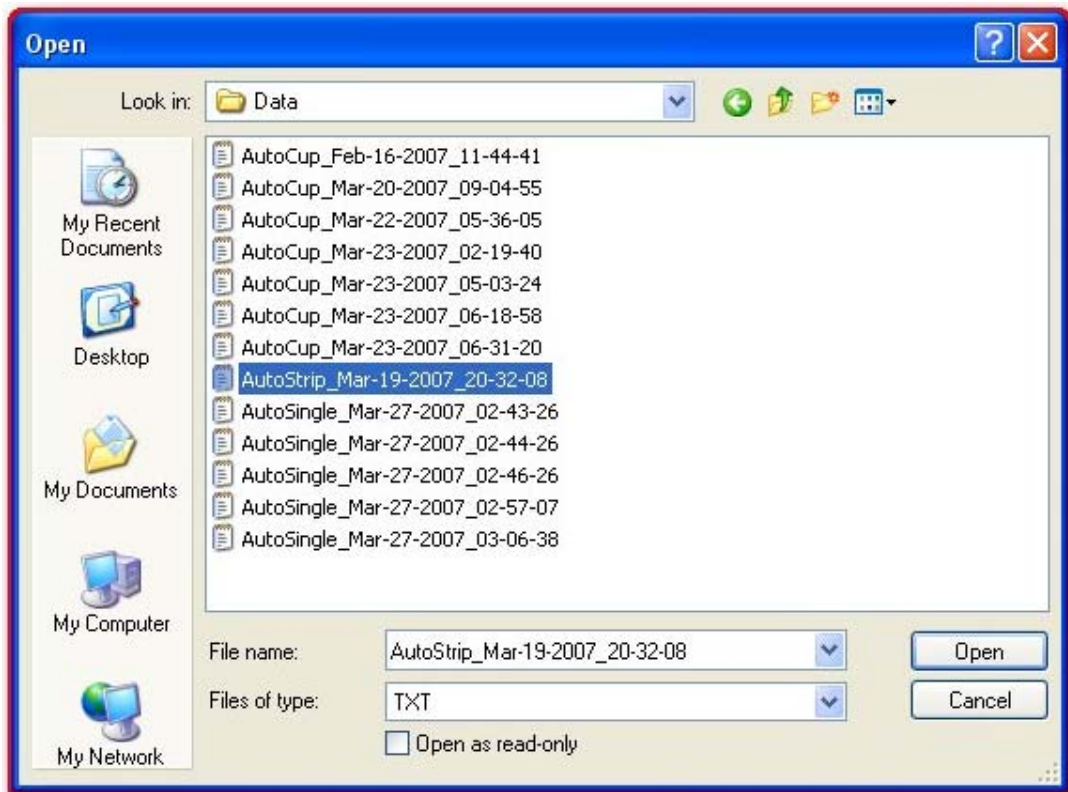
Open

Look in: Data

My Recent Documents

Desktop

My Documents

My Computer

My Network

AutoCup_Feb-16-2007_11-44-41
AutoCup_Mar-20-2007_09-04-55
AutoCup_Mar-22-2007_05-36-05
AutoCup_Mar-23-2007_02-19-40
AutoCup_Mar-23-2007_05-03-24
AutoCup_Mar-23-2007_06-18-58
AutoCup_Mar-23-2007_06-31-20
AutoStrip_Mar-19-2007_20-32-08
AutoSingle_Mar-27-2007_02-43-26
AutoSingle_Mar-27-2007_02-44-26
AutoSingle_Mar-27-2007_02-46-26
AutoSingle_Mar-27-2007_02-57-07
AutoSingle_Mar-27-2007_03-06-38

File name: AutoStrip_Mar-19-2007_20-32-08

Files of type: TXT

Open as read-only

Open

Cancel